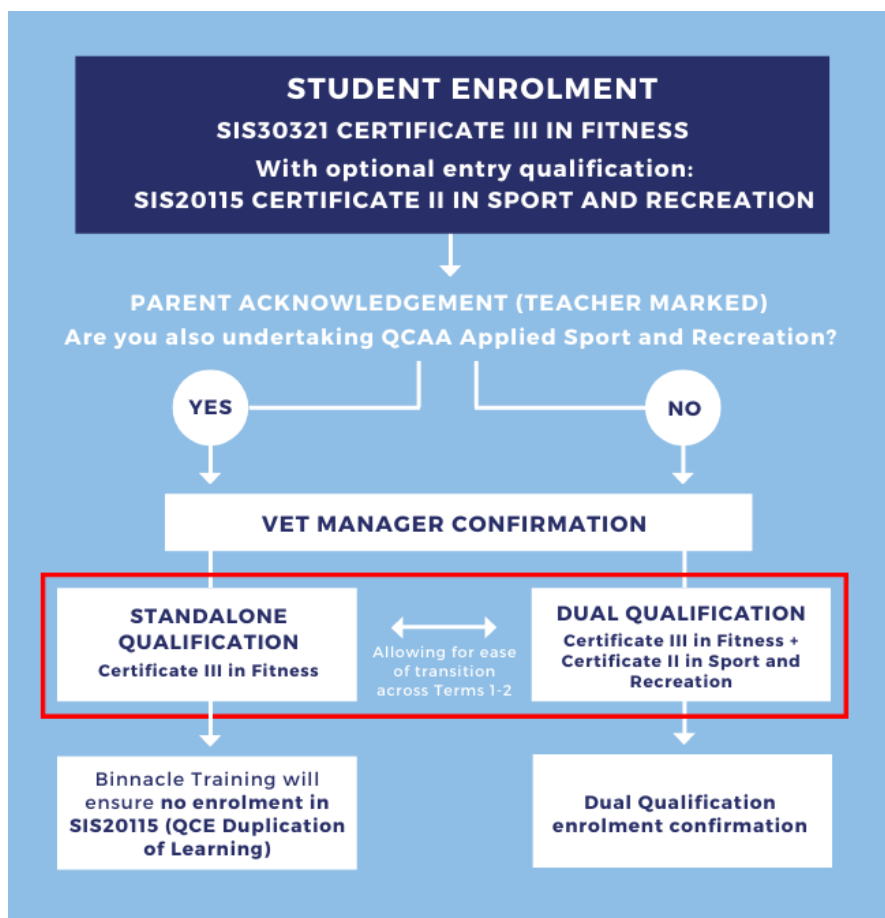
STUDENT ENROLMENT
SIS30321 CERTIFICATE III IN FITNESS
With optional entry qualification:
SIS20115 CERTIFICATE II IN SPORT AND RECREATION

PARENT ACKNOWLEDGEMENT (TEACHER MARKED)
Are you also undertaking QCAA Applied Sport and Recreation?

YES

NO

VET MANAGER CONFIRMATION

STANDALONE QUALIFICATION
Certificate III in Fitness

Allowing for ease of transition across Terms 1-2

DUAL QUALIFICATION
Certificate III in Fitness + Certificate II in Sport and Recreation

Binnacle Training will ensure no enrolment in SIS20115 (QCE Duplication of Learning)

Dual Qualification enrolment confirmation